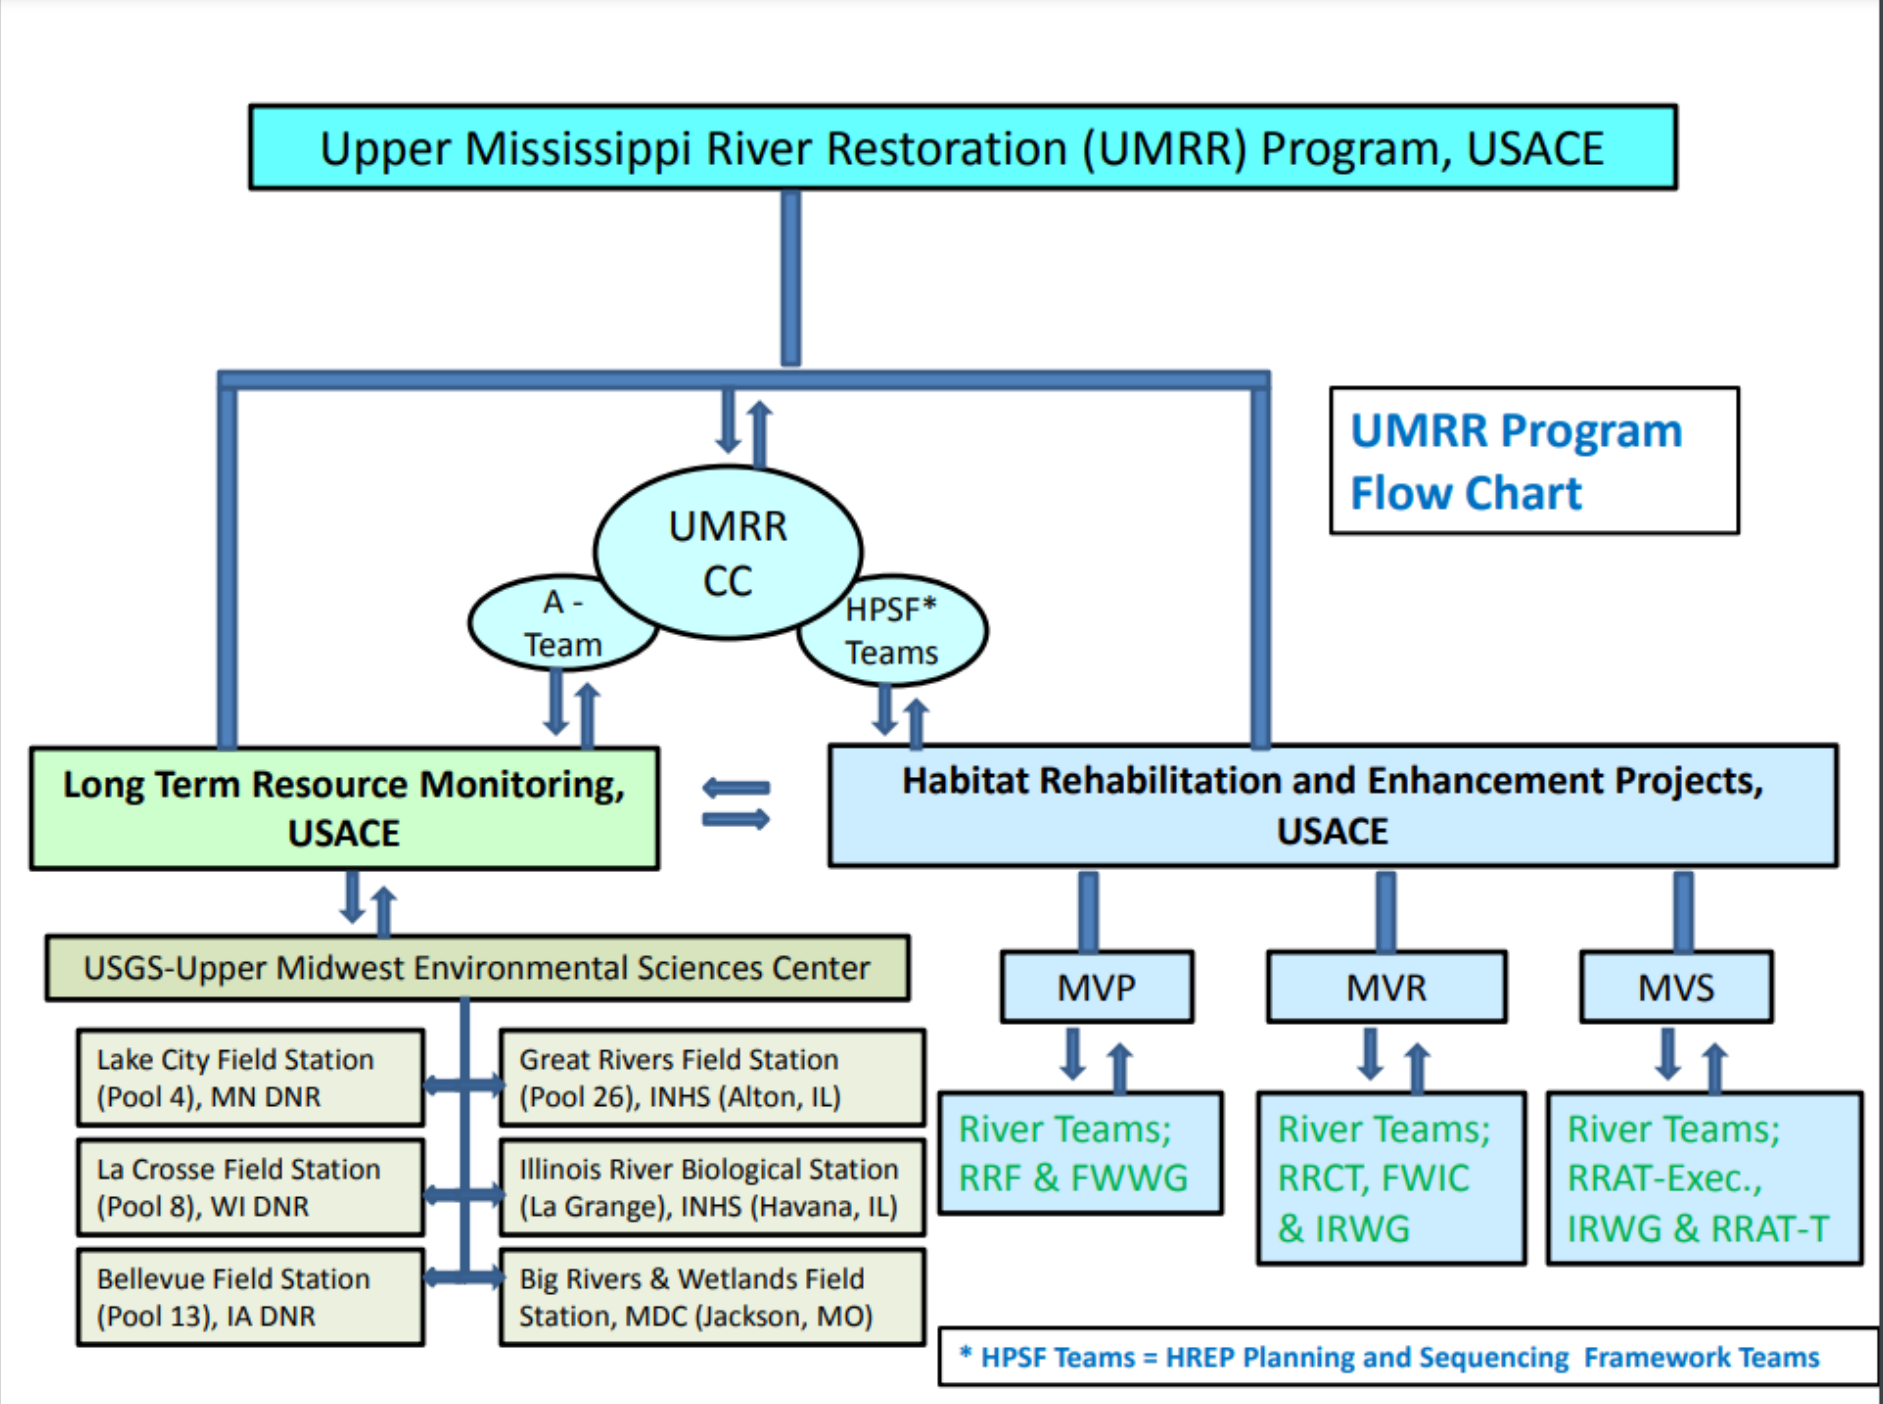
Upper Mississippi River Restoration (UMRR) Program, USACE

UMRR Program Flow Chart

UMRR CC

A - Team

HPSF* Teams

Long Term Resource Monitoring, USACE

Habitat Rehabilitation and Enhancement Projects, USACE

USGS-Upper Midwest Environmental Sciences Center

Lake City Field Station (Pool 4), MN DNR

Great Rivers Field Station (Pool 26), INHS (Alton, IL)

La Crosse Field Station (Pool 8), WI DNR

Illinois River Biological Station (La Grange), INHS (Havana, IL)

Bellevue Field Station (Pool 13), IA DNR

Big Rivers & Wetlands Field Station, MDC (Jackson, MO)

MVP

MVR

MVS

River Teams; RRF & FWWG

River Teams; RRCT, FWIC & IRWG

River Teams; RRAT-Exec., IRWG & RRAT-T

* HPSF Teams = HREP Planning and Sequencing Framework Teams